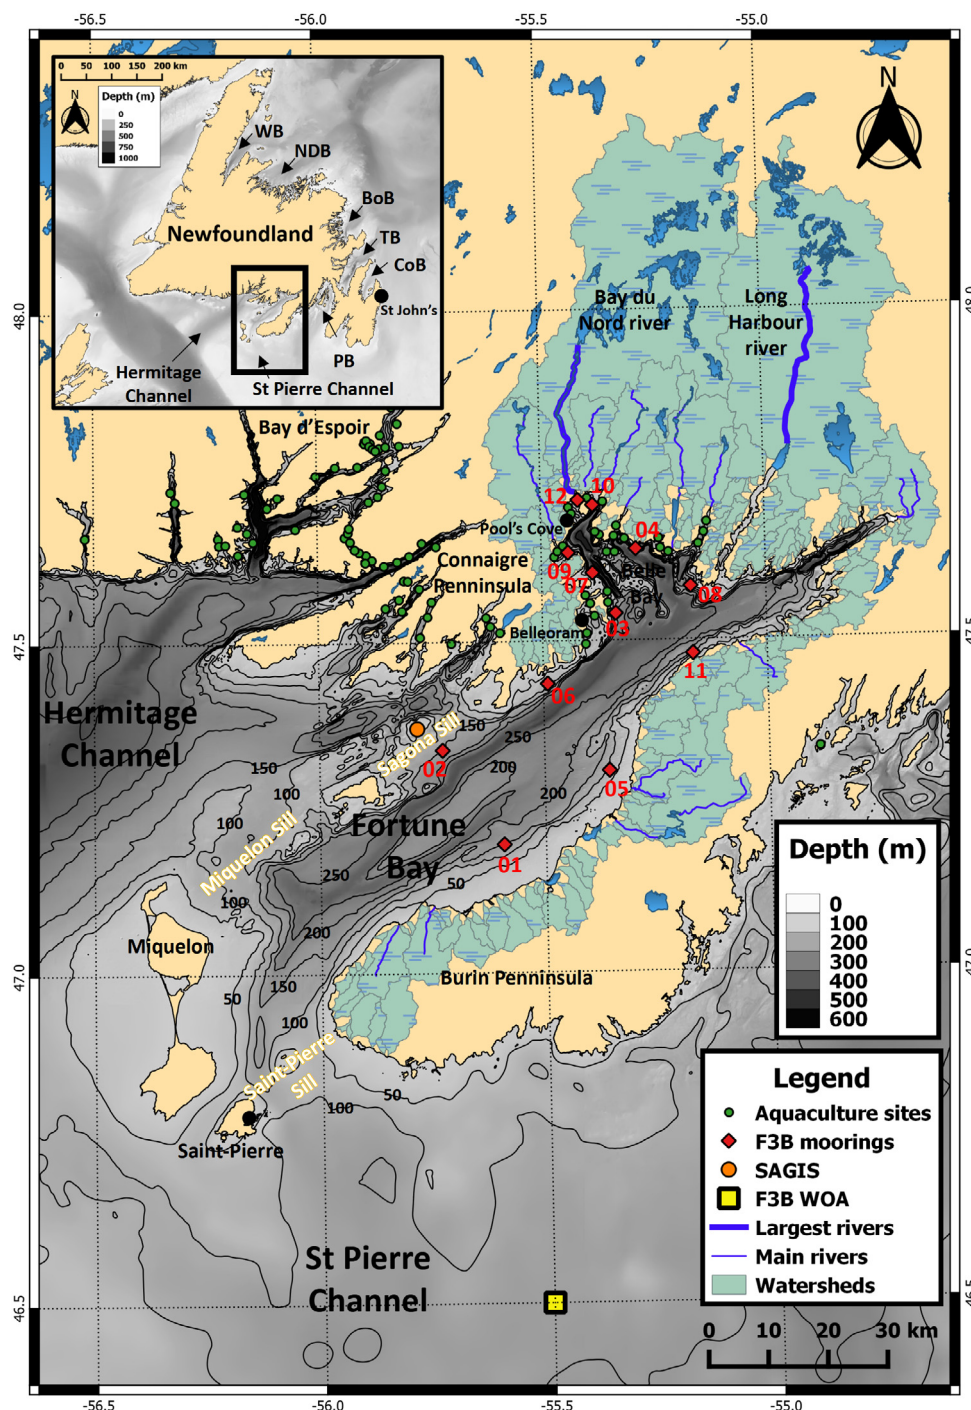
-56.5 -56.0 -55.5 -55.0

0 50 100 150 200 km

N

Depth (m)
0
250
500
750
1000

WB
NDB
BoB
TB
CoB
Newfoundland
St John's
PB
Hermitage Channel
St Pierre Channel

N

Bay du Nord river
Long Harbour river

48.0

Bay d'Espoir
12 10
Pool's Cove
04
Connaigre Penninsula
09
Belle Bay
07
08
03
Belleoram
11
06
47.5

Hermitage Channel
Sagona Sill
150
250
02
200
05
150
100
200
100
Fortune
Miquelon Sill
01
Bay
250
50
100
200
Miquelon
Burin Penninsula
47.0
150
50
100
Saint-Pierre Sill
100
50
Saint-Pierre

St Pierre Channel
46.5

Depth (m)
0
100
200
300
400
500
600

Legend
Aquaculture sites
F3B moorings
SAGIS
F3B WOA
Largest rivers
Main rivers
Watersheds

0 10 20 30 km

-56.5 -56.0 -55.5 -55.0